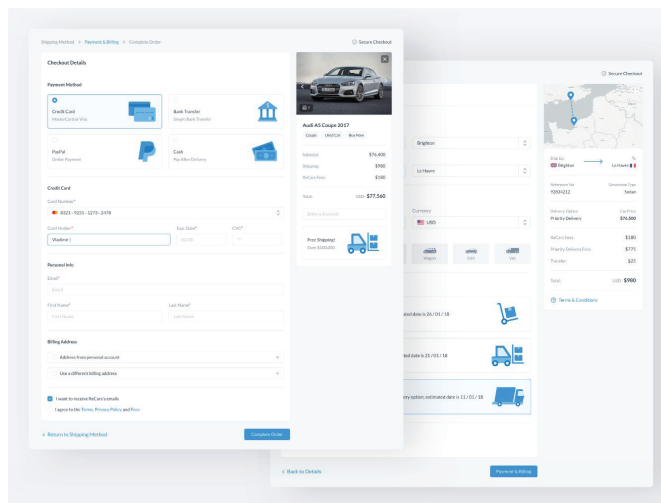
Shipping Method > Payment & Billing > Complete Order

Secure Checkout

Checkout Details

Payment Method

Credit Card
MasterCard Visa

Bank Transfer
Simple Bank Transfer

PayPal
Online Payment

Cash
Pay After Delivery

Credit Card

Card Number*
8321 - 9231 - 5273 - 3478

Card Holder*
Vladimir

Exp. Date*
MM/YY

CVC*

Personal Info

Email*
Email

First Name*
First Name

Last Name*
Last Name

Billing Address

Address from personal account

Use a different billing address

I want to receive ReCars's emails

I agree to the Terms, Privacy Policy and Fees

< Return to Shipping Method

Complete Order

Audi A5 Coupe 2017
Coupe
Unit/C/6
Box Note

Subtotal: $76,400
Shipping: $980
ReCars Fees: $180

Total: USD $77,560

Enter a discount

Free Shipping!
Over $100,000

Secure Checkout

Brighton

Le Havre

Currency
USD

Wagon

SUV

Van

ated date is 26 / 01 / 18

ted date is 25 / 01 / 18

ery option, estimated date is 11 / 01 / 18

< Back to Details

Payment & Billing

Ship to:
Brighton
Le Havre

Reference No
93934212

Car/Vehicle Type
Sedan

Delivery Option
Priority Delivery

Car Price
$76,500

ReCars Fees: $180
Priority Delivery Fees: $775
Transfer: $25

Total: USD $900

Terms & Conditions